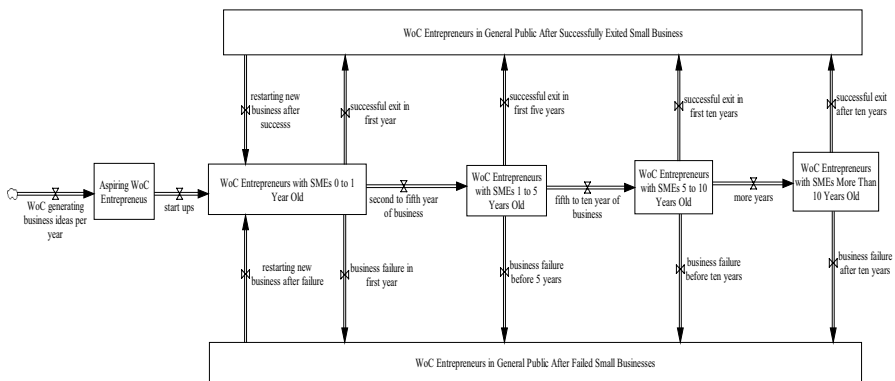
WoC Entrepreneurs in General Public After Successfully Exited Small Business

restarting new business after successs

successful exit in first year

successful exit in first five years

successful exit in first ten years

successful exit after ten years

WoC generating business ideas per year

Aspiring WoC Entrepreneus

start ups

WoC Entrepreneurs with SMEs 0 to 1 Year Old

second to fifth year of business

WoC Entrepreneurs with SMEs 1 to 5 Years Old

fifth to ten year of business

WoC Entrepreneurs with SMEs 5 to 10 Years Old

more years

WoC Entrepreneurs with SMEs More Than 10 Years Old

restarting new business after failure

business failure in first year

business failure before 5 years

business failure before ten years

business failure after ten years

WoC Entrepreneurs in General Public After Failed Small Businesses